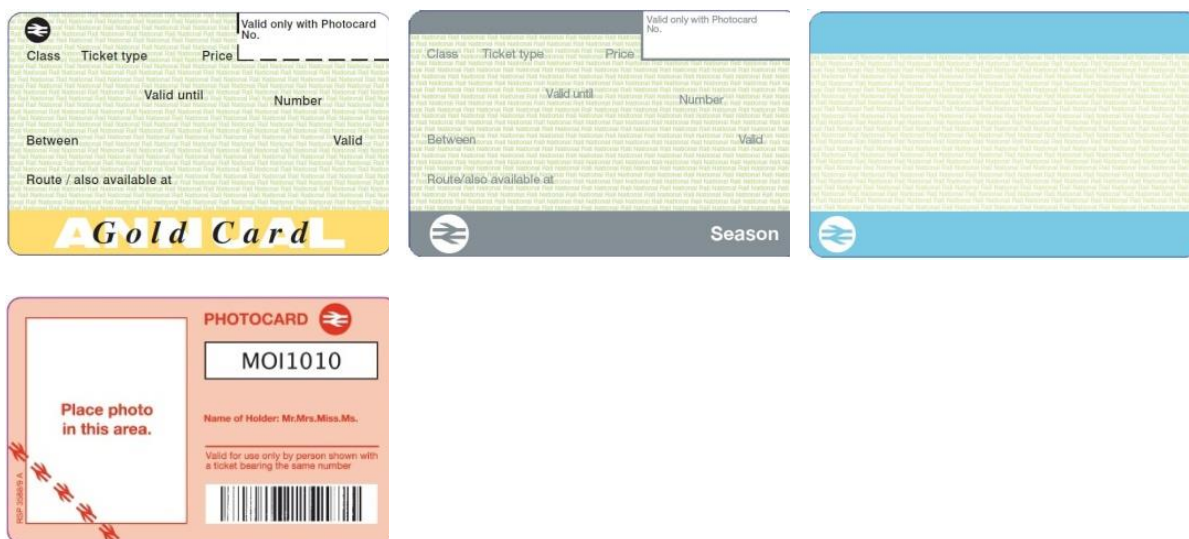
Valid only with Photocard No.

Class Ticket type Price

Valid until Number

Between Valid

Route / also available at

ANNUAL Gold Card

Valid only with Photocard No.

Class Ticket type Price

Valid until Number

Between Valid

Route/also available at

Season

PHOTOCARD

MOI1010

Place photo in this area.

Name of Holder: Mr.Mrs.Miss.Ms.

Valid for use only by person shown with a ticket bearing the same number

RSP 2565/9 A